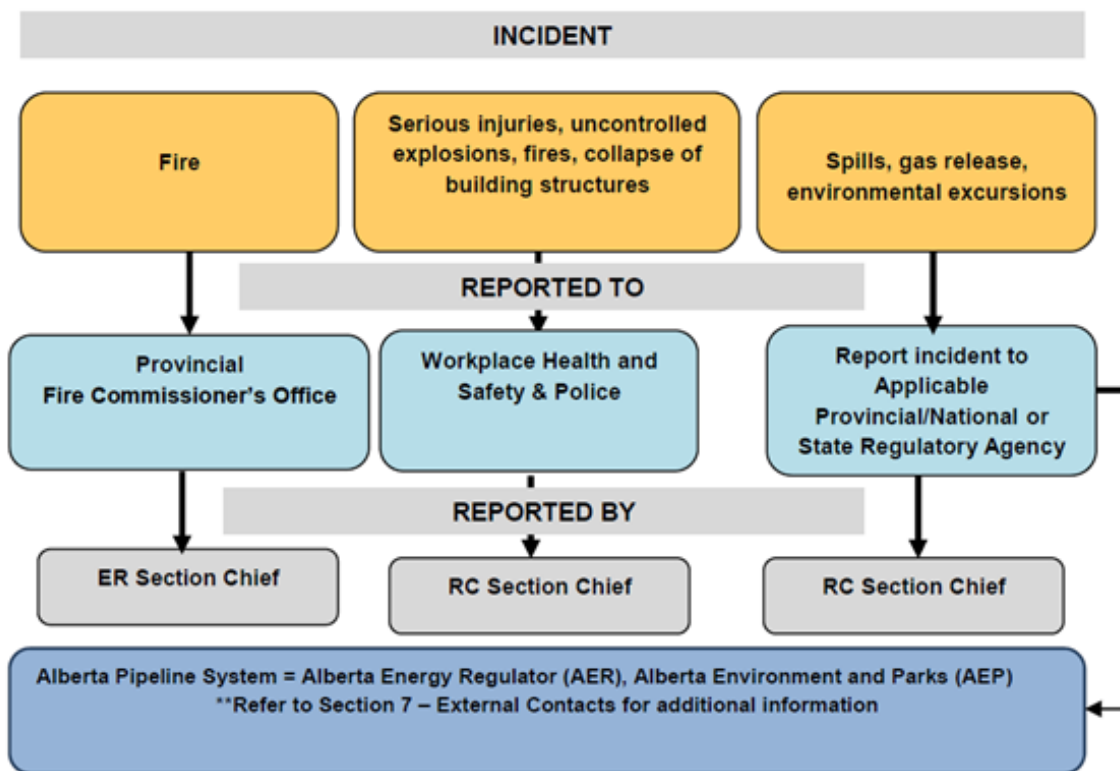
INCIDENT

Fire

Serious injuries, uncontrolled explosions, fires, collapse of building structures

Spills, gas release, environmental excursions

REPORTED TO

Provincial Fire Commissioner's Office

Workplace Health and Safety & Police

Report incident to Applicable Provincial/National or State Regulatory Agency

REPORTED BY

ER Section Chief

RC Section Chief

RC Section Chief

Alberta Pipeline System = Alberta Energy Regulator (AER), Alberta Environment and Parks (AEP)
**Refer to Section 7 – External Contacts for additional information